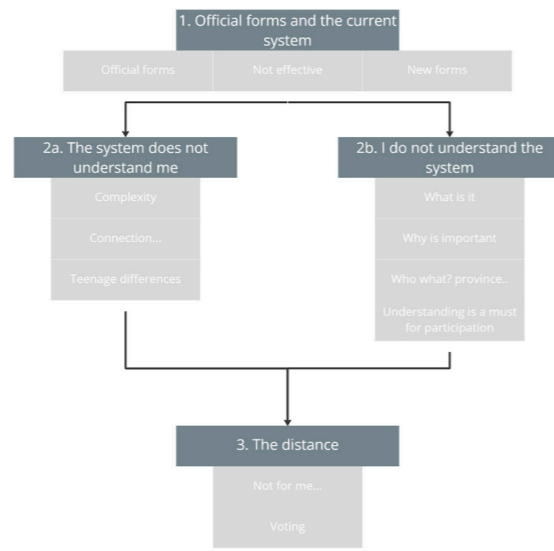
1. Official forms and the current system

Official forms

Not effective

New forms

2a. The system does not understand me

Complexity

Connection...

Teenage differences

2b. I do not understand the system

What is it

Why is important

Who what? province..

Understanding is a must for participation

3. The distance

Not for me...

Voting